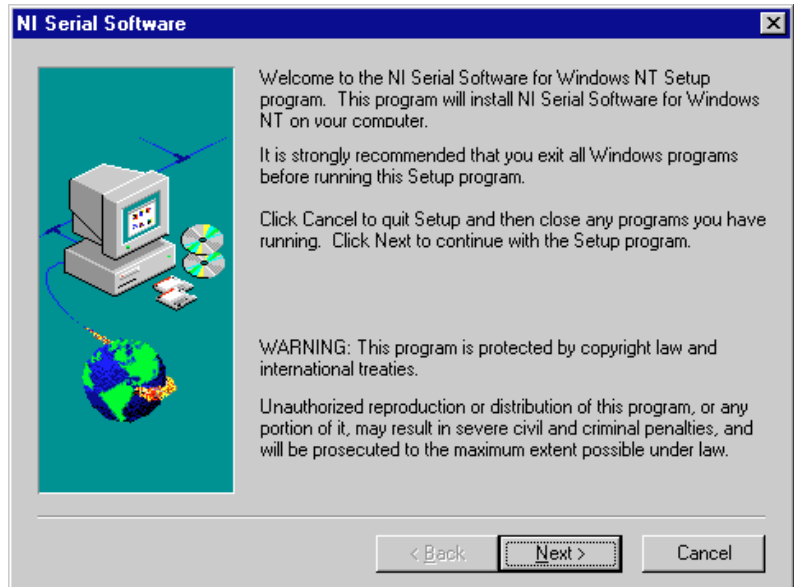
NI Serial Software

Welcome to the NI Serial Software for Windows NT Setup program. This program will install NI Serial Software for Windows NT on your computer.

It is strongly recommended that you exit all Windows programs before running this Setup program.

Click Cancel to quit Setup and then close any programs you have running. Click Next to continue with the Setup program.

WARNING: This program is protected by copyright law and international treaties.

Unauthorized reproduction or distribution of this program, or any portion of it, may result in severe civil and criminal penalties, and will be prosecuted to the maximum extent possible under law.

< Back
Next >
Cancel